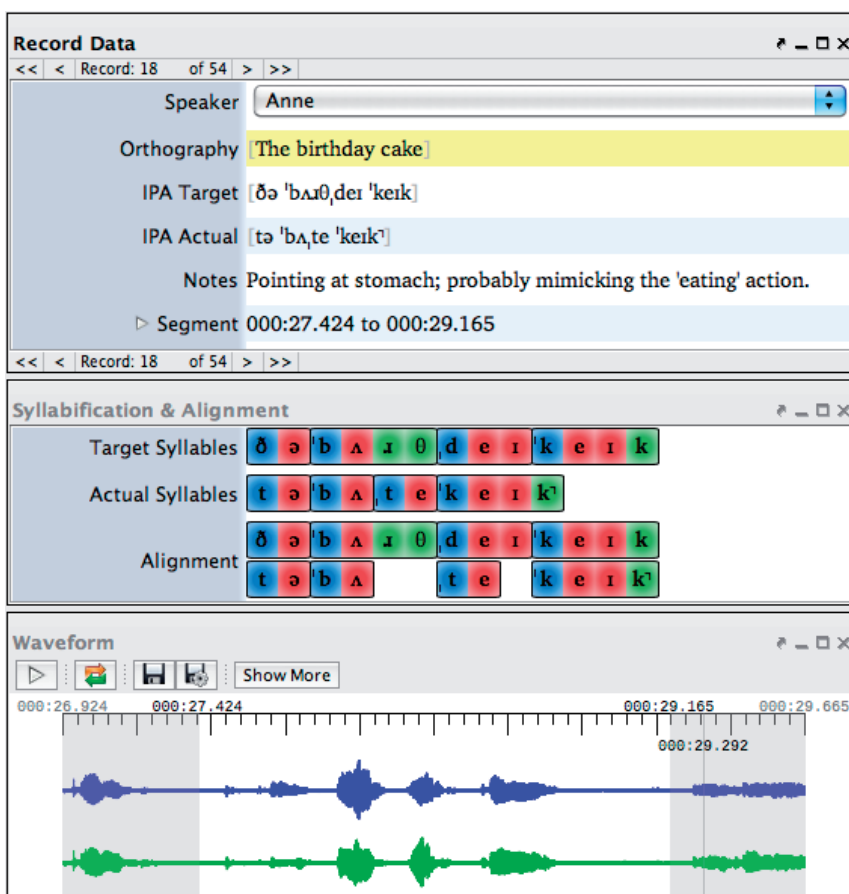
Record Data

<< < Record: 18 of 54 > >>

Speaker Anne

Orthography [The birthday cake]

IPA Target [ðə ˈbʌɹθˌdeɪ ˈkeɪk]

IPA Actual [tə ˈbʌˌte ˈkeɪk˺]

Notes Pointing at stomach; probably mimicking the 'eating' action.

▷ Segment 000:27.424 to 000:29.165

<< < Record: 18 of 54 > >>

Syllabification & Alignment

Target Syllables ð ə ˈb ʌ ɹ θ ˌd e ɪ ˈk e ɪ k

Actual Syllables t ə ˈb ʌ ˌt e ˈk e ɪ k˺

Alignment ð ə ˈb ʌ ɹ θ ˌd e ɪ ˈk e ɪ k

t ə ˈb ʌ ˌt e ˈk e ɪ k˺

Waveform

Show More

000:26.924 000:27.424 000:29.165 000:29.665

000:29.292